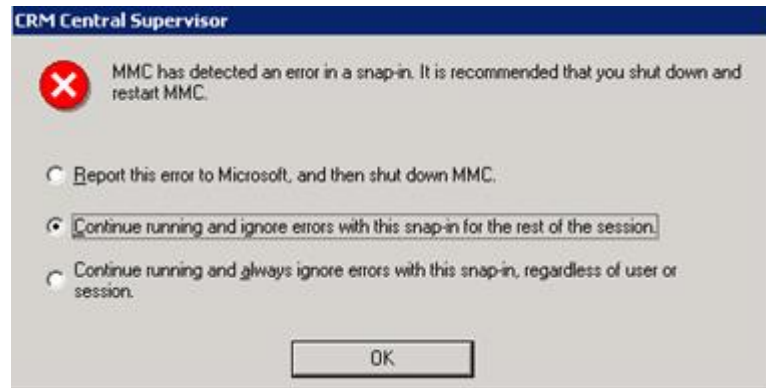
CRM Central Supervisor

MMC has detected an error in a snap-in. It is recommended that you shut down and restart MMC.

Report this error to Microsoft, and then shut down MMC.

Continue running and ignore errors with this snap-in for the rest of the session.

Continue running and always ignore errors with this snap-in, regardless of user or session.

OK